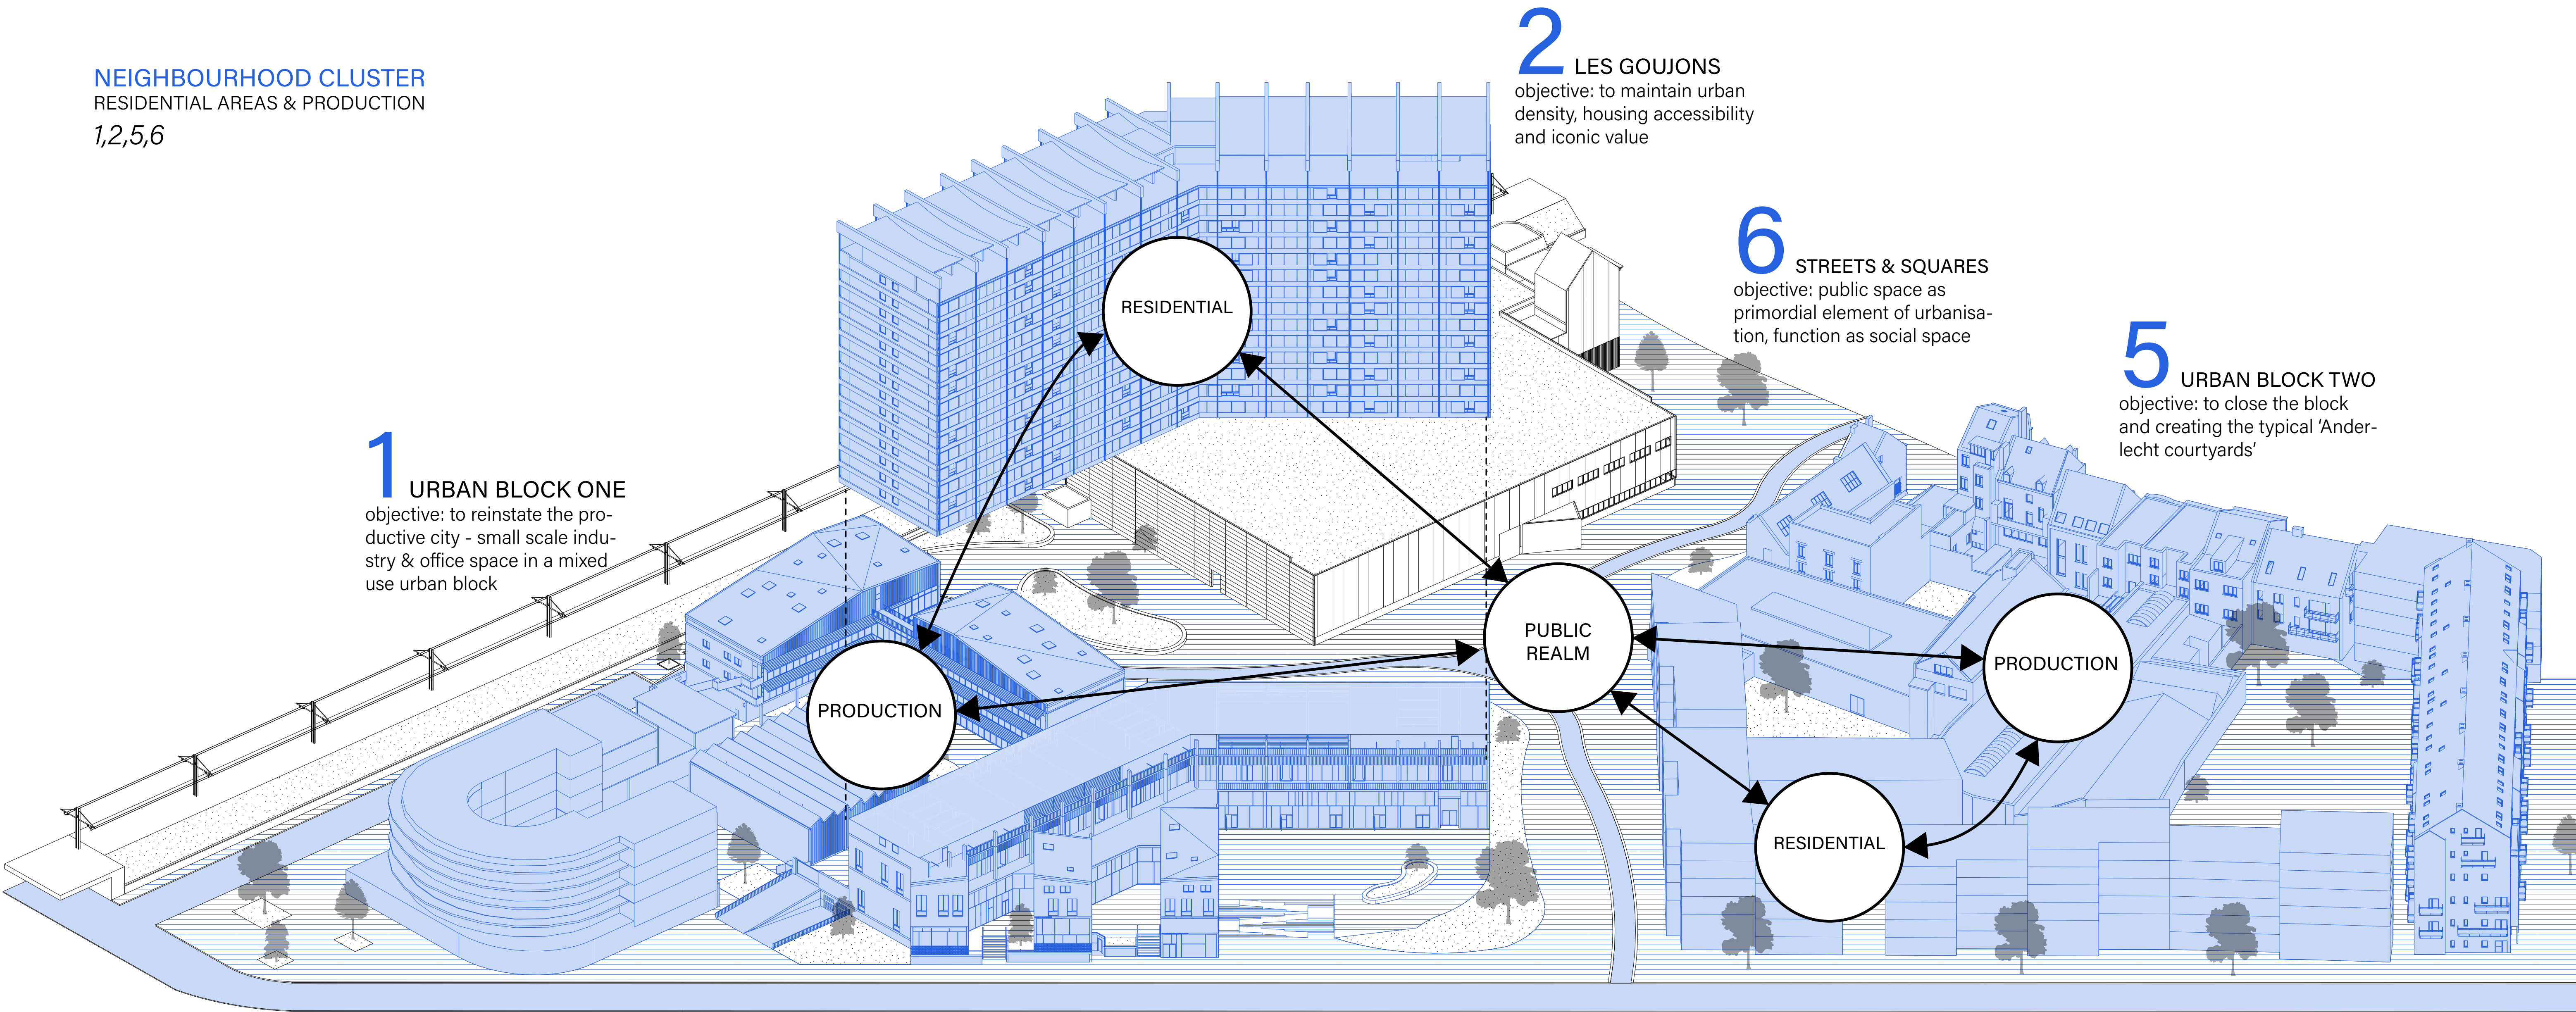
NEIGHBOURHOOD CLUSTER
RESIDENTIAL AREAS & PRODUCTION
1,2,5,6

2 LES GOUJONS
objective: to maintain urban density, housing accessibility and iconic value

6 STREETS & SQUARES
objective: public space as primordial element of urbanisation, function as social space

5 URBAN BLOCK TWO
objective: to close the block and creating the typical 'Anderlecht courtyards'

1 URBAN BLOCK ONE
objective: to reinstate the productive city - small scale industry & office space in a mixed use urban block

RESIDENTIAL

PUBLIC REALM

PRODUCTION

PRODUCTION

RESIDENTIAL